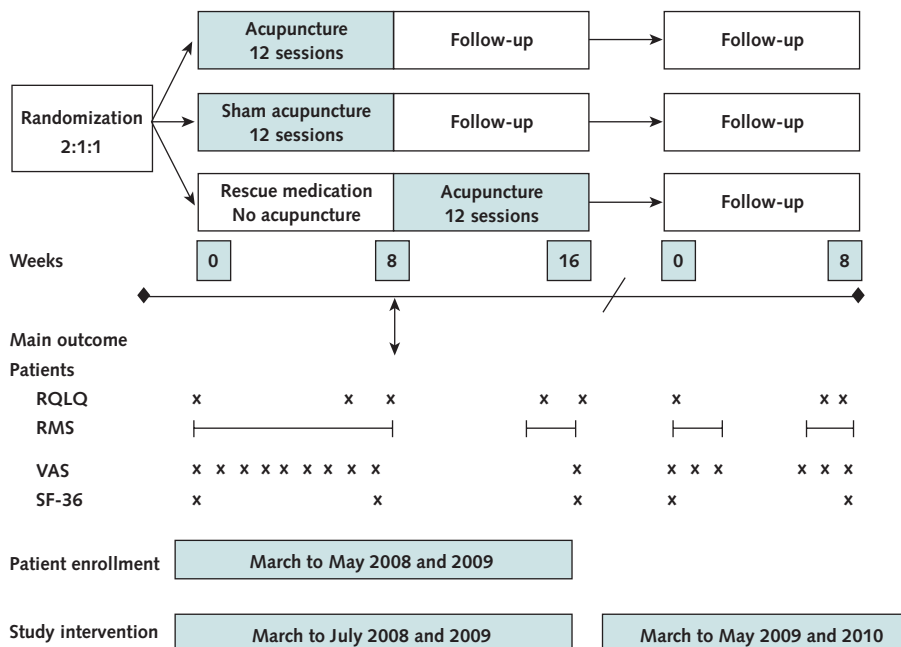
Randomization
2:1:1

Acupuncture
12 sessions

Follow-up

Follow-up

Sham acupuncture
12 sessions

Follow-up

Follow-up

Rescue medication
No acupuncture

Acupuncture
12 sessions

Follow-up

Weeks 0 8 16 0 8

Main outcome

Patients

RQLQ x x x x x x x x

RMS

VAS x x x x x x x x x x x x x x x x x

SF-36 x x x x x

Patient enrollment March to May 2008 and 2009

Study intervention March to July 2008 and 2009 March to May 2009 and 2010